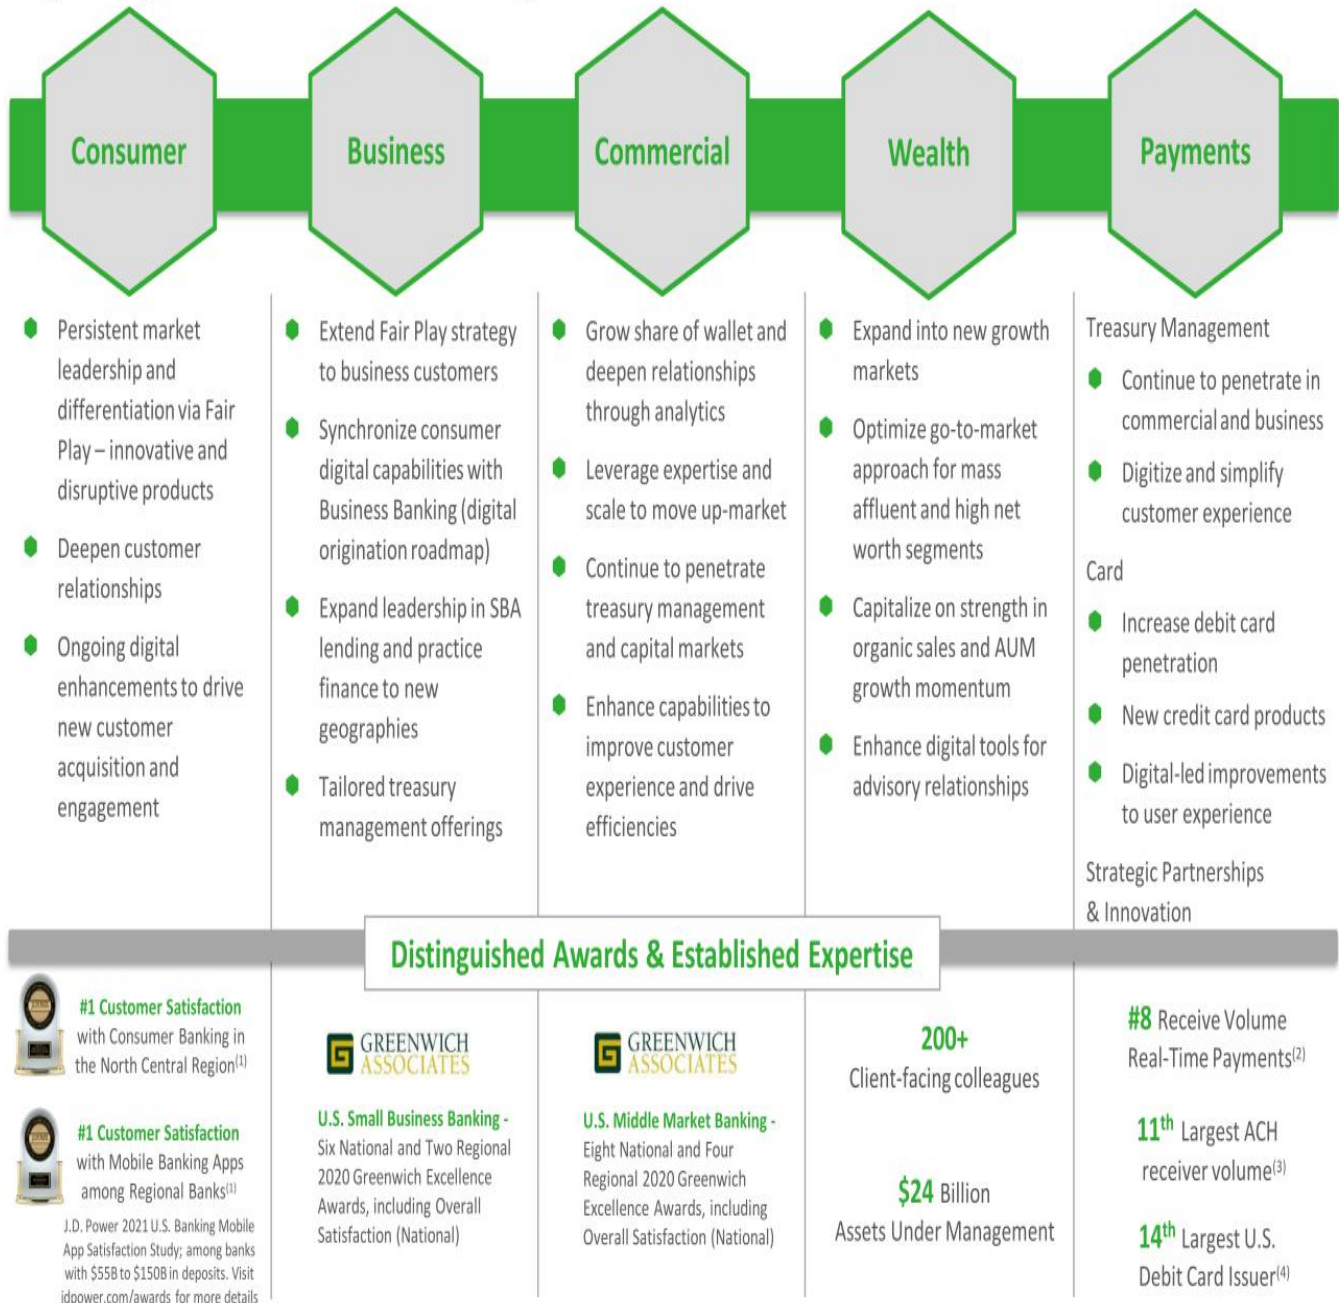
Consumer

Business

Commercial

Wealth

Payments

Persistent market leadership and differentiation via Fair Play – innovative and disruptive products

Deepen customer relationships

Ongoing digital enhancements to drive new customer acquisition and engagement

Extend Fair Play strategy to business customers

Synchronize consumer digital capabilities with Business Banking (digital origination roadmap)

Expand leadership in SBA lending and practice finance to new geographies

Tailored treasury management offerings

Grow share of wallet and deepen relationships through analytics

Leverage expertise and scale to move up-market

Continue to penetrate treasury management and capital markets

Enhance capabilities to improve customer experience and drive efficiencies

Expand into new growth markets

Optimize go-to-market approach for mass affluent and high net worth segments

Capitalize on strength in organic sales and AUM growth momentum

Enhance digital tools for advisory relationships

Treasury Management

Continue to penetrate in commercial and business

Digitize and simplify customer experience

Card

Increase debit card penetration

New credit card products

Digital-led improvements to user experience

Strategic Partnerships & Innovation

Distinguished Awards & Established Expertise

#1 Customer Satisfaction with Consumer Banking in the North Central Region$^{(1)}$

#1 Customer Satisfaction with Mobile Banking Apps among Regional Banks$^{(1)}$

J.D. Power 2021 U.S. Banking Mobile App Satisfaction Study; among banks with \$55B to \$150B in deposits. Visit jdpower.com/awards for more details

GREENWICH ASSOCIATES

U.S. Small Business Banking - Six National and Two Regional 2020 Greenwich Excellence Awards, including Overall Satisfaction (National)

GREENWICH ASSOCIATES

U.S. Middle Market Banking - Eight National and Four Regional 2020 Greenwich Excellence Awards, including Overall Satisfaction (National)

200+ Client-facing colleagues

\$24 Billion Assets Under Management

#8 Receive Volume Real-Time Payments$^{(2)}$

11$^{th}$ Largest ACH receiver volume$^{(3)}$

14$^{th}$ Largest U.S. Debit Card Issuer$^{(4)}$